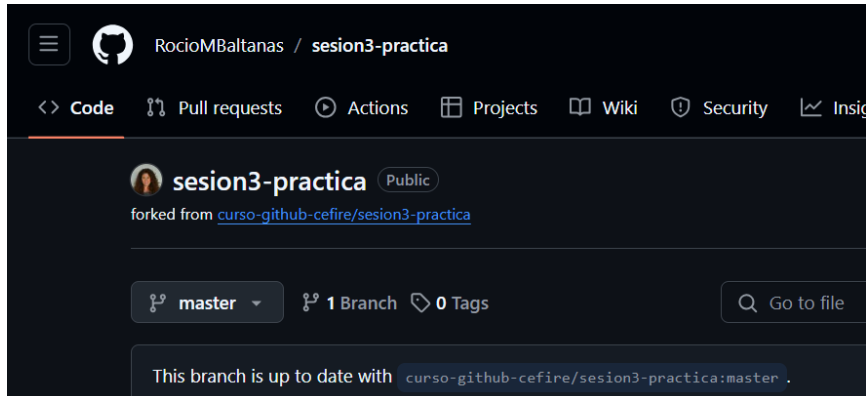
RocioMBaltanas / sesion3-practica

Code Pull requests Actions Projects Wiki Security Insig

sesion3-practica Public

forked from curso-github-cefire/sesion3-practica

master 1 Branch 0 Tags Go to file

This branch is up to date with curso-github-cefire/sesion3-practica:master .